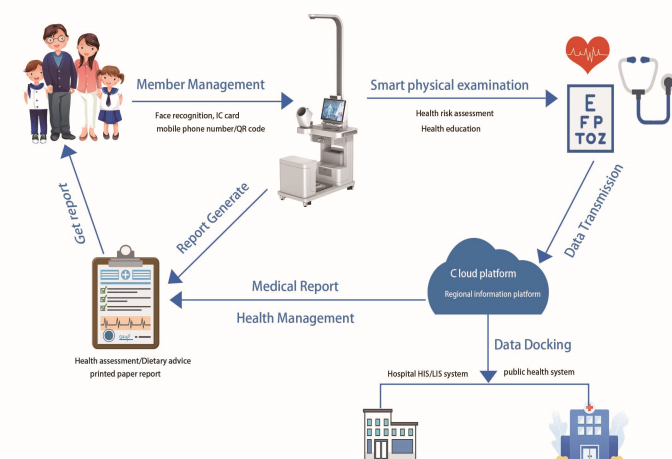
Member Management

Face recognition, IC card
mobile phone number/QR code

Smart physical examination

Health risk assessment
Health education

E
F P
T O Z

Get report

Report Generate

Data Transmission

C loud platform
Regional information platform

Medical Report

Health Management

Health assessment/Dietary advice
printed paper report

Data Docking

Hospital HIS/LIS system

public health system